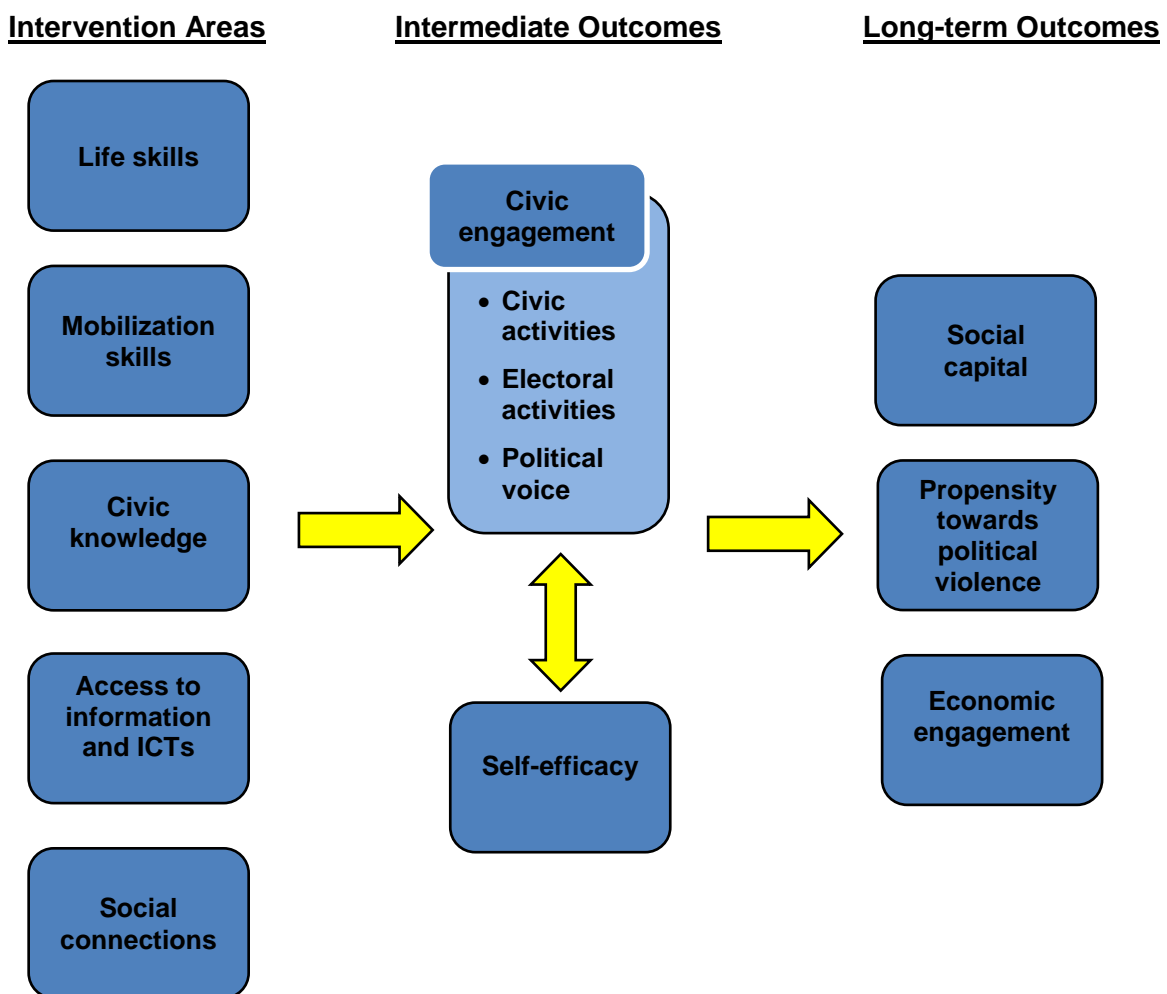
Intervention Areas

Intermediate Outcomes

Long-term Outcomes

Life skills

Mobilization skills

Civic knowledge

Access to information and ICTs

Social connections

Civic engagement

- Civic activities
- Electoral activities
- Political voice

Self-efficacy

Social capital

Propensity towards political violence

Economic engagement